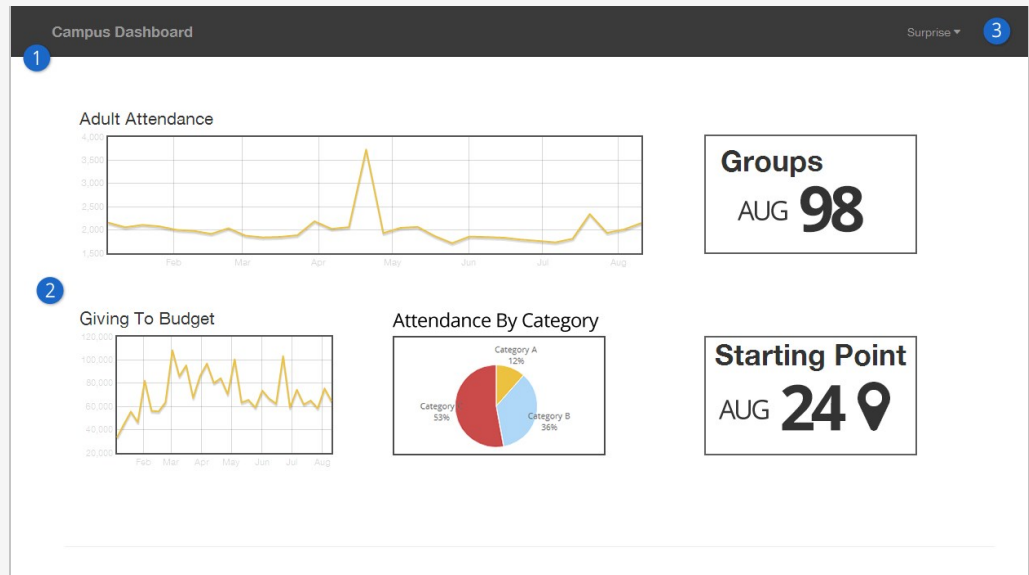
Campus Dashboard

Surprise

3

1

Adult Attendance

4,000
3,500
3,000
2,500
2,000
1,500

Feb Mar Apr May Jun Jul Aug

Groups

AUG 98

2

Giving To Budget

120,000
100,000
80,000
60,000
40,000
20,000

Feb Mar Apr May Jun Jul Aug

Attendance By Category

Category A 12%

Category 53%

Category B 36%

Starting Point

AUG 24